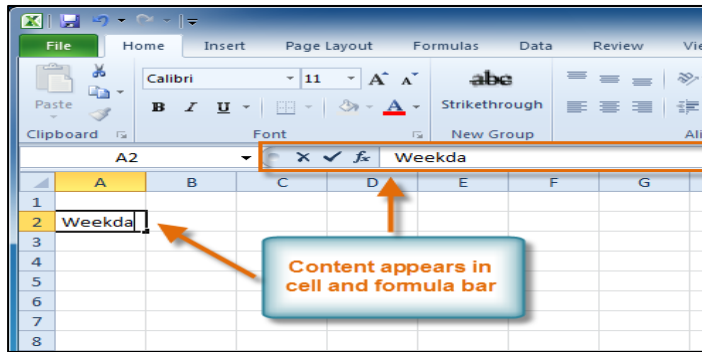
File
Home
Insert
Page Layout
Formulas
Data
Review
Vie

Paste
Calibri
11
A A
B I U
A
abc
Strikethrough
Clipboard
Font
New Group
Ali

A2
$f_x$
Weekda

A
B
C
D
E
F
G
1
2
Weekda
3
4
5
6
7
8

Content appears in cell and formula bar